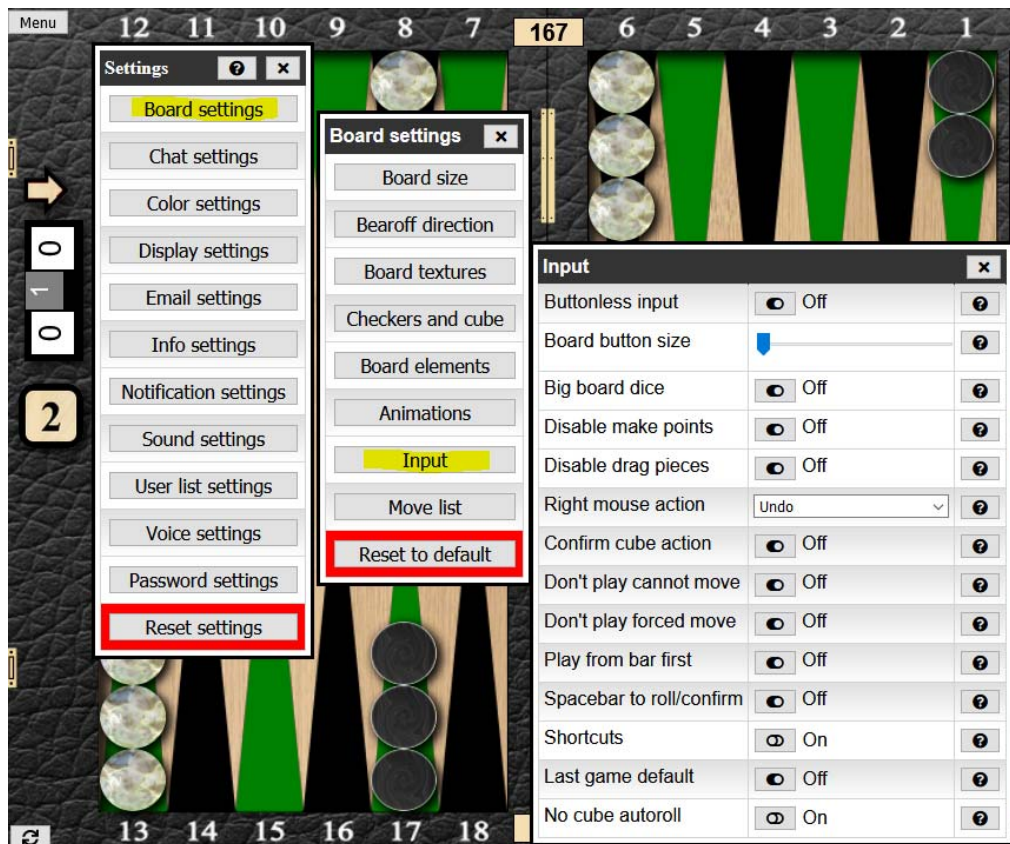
Menu

12 11 10 9 8 7 167 6 5 4 3 2 1

Settings ? ×

Board settings
Chat settings
Color settings
Display settings
Email settings
Info settings
Notification settings
Sound settings
User list settings
Voice settings
Password settings
Reset settings

Board settings ×

Board size
Bearoff direction
Board textures
Checkers and cube
Board elements
Animations
Input
Move list
Reset to default

0
1
0
2

Input ×

| | | |
|---|---|---|
| Buttonless input | Off | ? |
| Board button size | | ? |
| Big board dice | Off | ? |
| Disable make points | Off | ? |
| Disable drag pieces | Off | ? |
| Right mouse action | Undo | ? |
| Confirm cube action | Off | ? |
| Don't play cannot move | Off | ? |
| Don't play forced move | Off | ? |
| Play from bar first | Off | ? |
| Spacebar to roll/confirm | Off | ? |
| Shortcuts | On | ? |
| Last game default | Off | ? |
| No cube autoroll | On | ? |

13 14 15 16 17 18